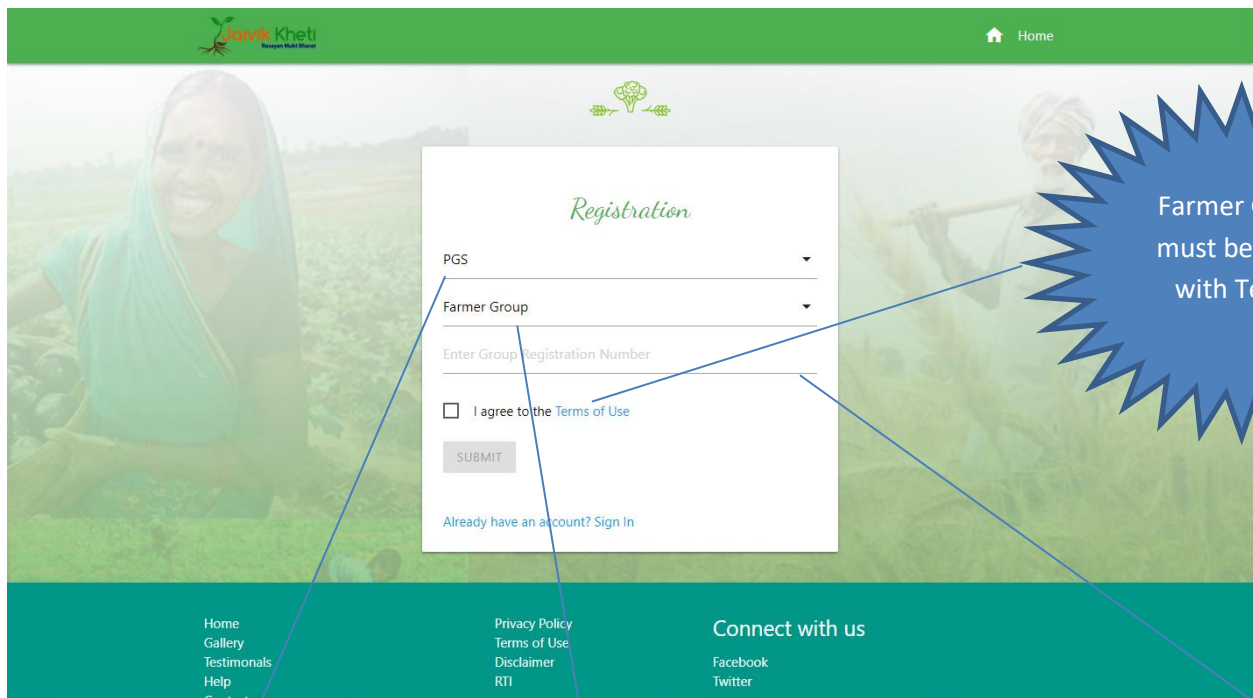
Jaivik Kheti
Rasayan Mukt Bharat

Home

Registration

PGS

Farmer Group

Enter Group Registration Number

I agree to the Terms of Use

SUBMIT

Already have an account? Sign In

Farmer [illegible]
must be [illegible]
with T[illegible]

Home
Gallery
Testimonials
Help
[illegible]

Privacy Policy
Terms of Use
Disclaimer
RTI

Connect with us

Facebook
Twitter